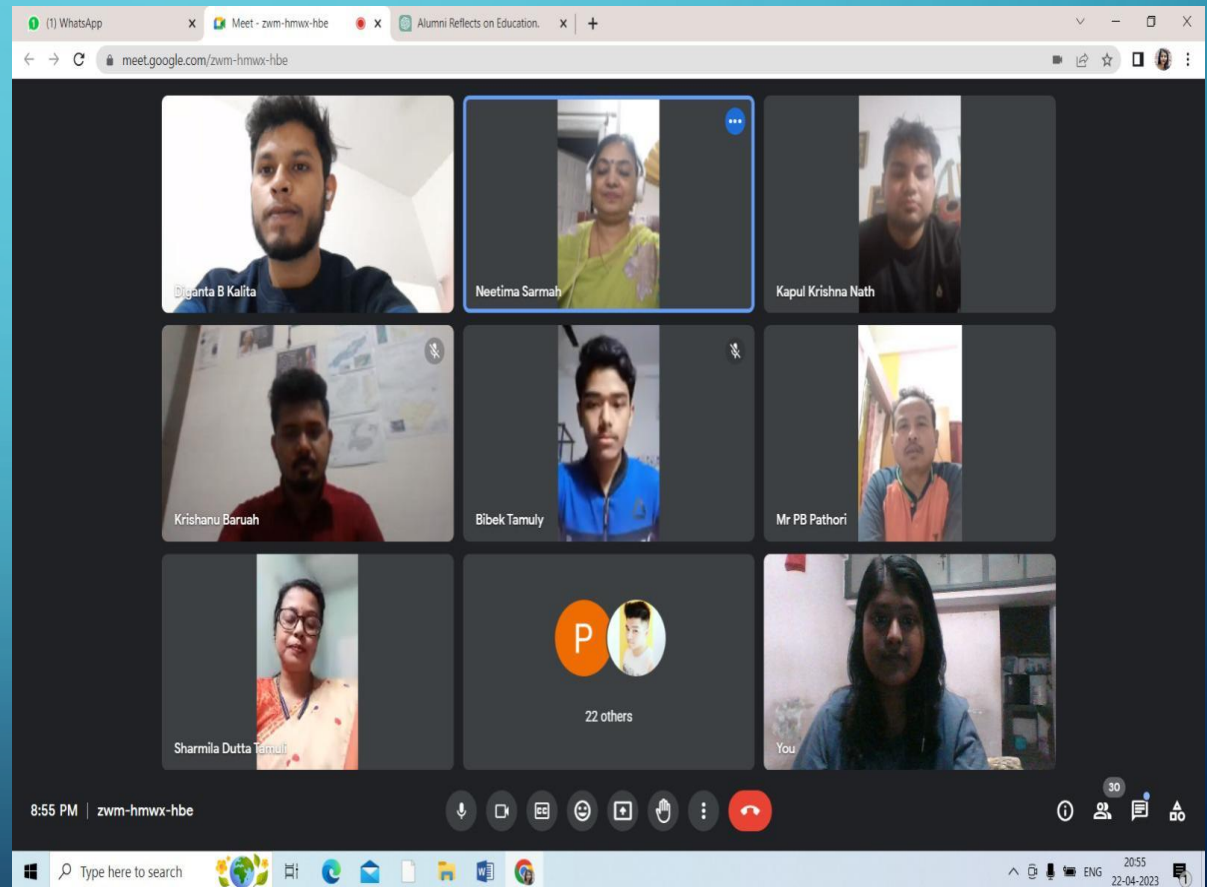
(1) WhatsApp
Meet - zwm-hmwx-hbe
Alumni Reflects on Education.
meet.google.com/zwm-hmwx-hbe

Diganta B Kalita
Neetima Sarmah
Kapul Krishna Nath
Krishanu Baruah
Bibek Tamuly
Mr PB Pathori
Sharmila Dutta Tamuli
P
22 others
You

8:55 PM | zwm-hmwx-hbe
30

Type here to search
ENG
20:55
22-04-2023
1